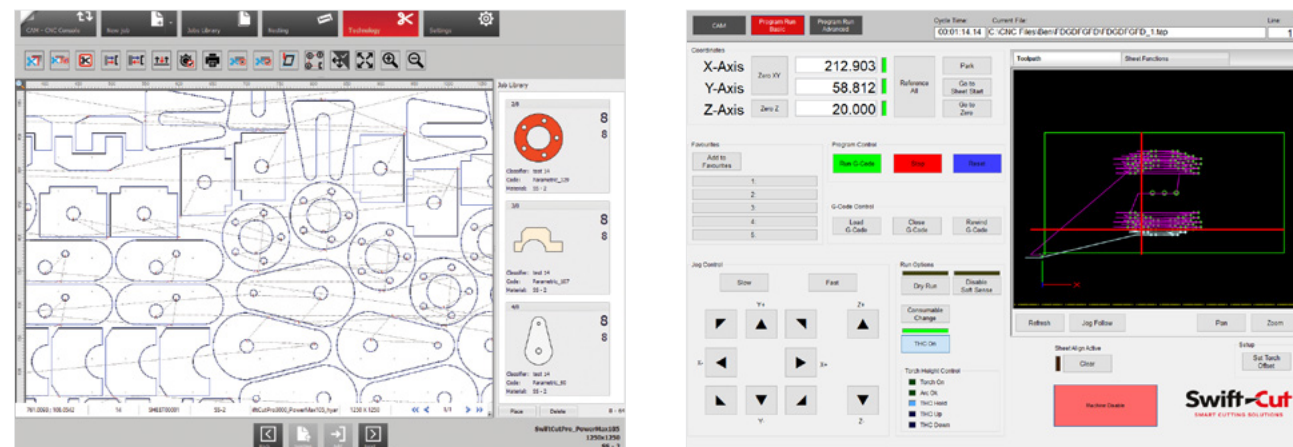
CSM - CNC Consults
New Job
Jobs Library
Nesting
Technology
Settings

Job Library

2/8
8
8
Classifier: test 14
Code: Parametric_129
Material: SS - 2

3/8
8
8
Classifier: test 14
Code: Parametric_107
Material: SS - 2

4/8
8
8
Classifier: test 14
Code: Parametric_60
Material: SS - 2

Place
Delete

SwiftCutPro_PowerMax105
1250x1250

CAM
Program Run Basic
Program Run Advanced
Cycle Time
Current File
Line
00:01:14.14
C:\CNC Files\Ben\FDGDFGFD\FDGDFGFD_1.tap

Coordinates
X-Axis
212.903
Y-Axis
58.812
Z-Axis
20.000
Zero XY
Zero Z
Reference All
Park
Go to Sheet Start
Go to Zero

Toolpath
Sheet Functions

Favourites
Add to Favourites
1
2
3
4
5

Program Control
Run G-Code
Stop
Reset

G-Code Control
Load G-Code
Close G-Code
Rewind G-Code

Jog Control
Slow
Fast
Y+
Z+
X-
X+
Y-
Z-

Run Options
Dry Run
Disable Soft Sense
Consumable Change
THC On

Torch Height Control
Torch On
Arc Ok
THC Hold
THC Up
THC Down

Refresh
Jog Follow
Pan
Zoom

Sheet Align Active
Clear

Setup
Set Torch Offset

Machine Disable

Swift-Cut
SMART CUTTING SOLUTIONS